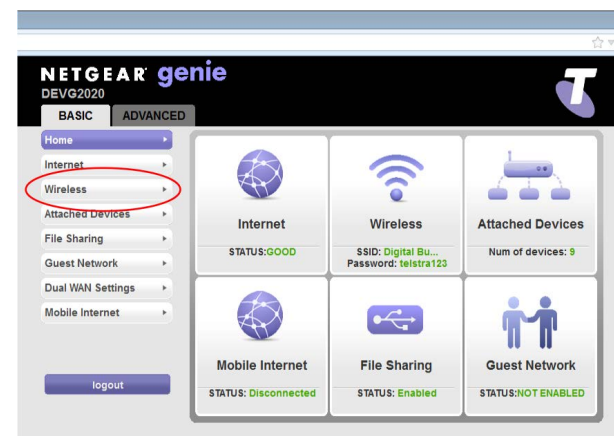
NETGEAR genie
DEVG2020

BASIC | ADVANCED

Home
Internet
Wireless
Attached Devices
File Sharing
Guest Network
Dual WAN Settings
Mobile Internet

logout

Internet
STATUS:GOOD

Wireless
SSID: Digital Bu...
Password: telstra123

Attached Devices
Num of devices: 9

Mobile Internet
STATUS: Disconnected

File Sharing
STATUS: Enabled

Guest Network
STATUS:NOT ENABLED